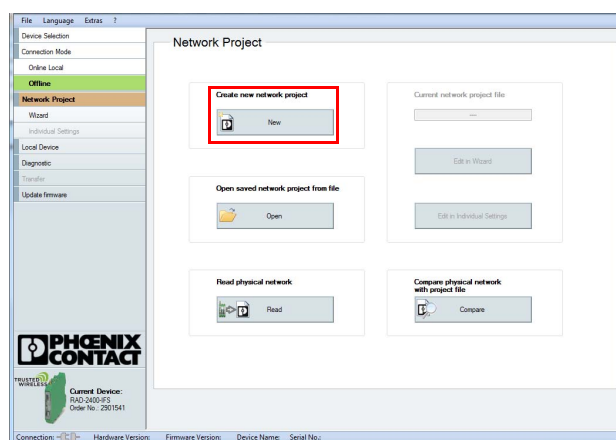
File Language Extras ?

Device Selection
Connection Mode
Online Local
Offline
Network Project
Wizard
Individual Settings
Local Device
Diagnostic
Transfer
Update firmware

Network Project

Create new network project
New

Current network project file
---
Edit in Wizard

Open saved network project from file
Open

Edit in Individual Settings

Read physical network
Read

Compare physical network with project file
Compare

PHOENIX CONTACT

TRUSTED WIRELESS
Current Device:
RAD-2400-IFS
Order No.: 2901541

Connection: Hardware Version: Firmware Version: Device Name: Serial No.: